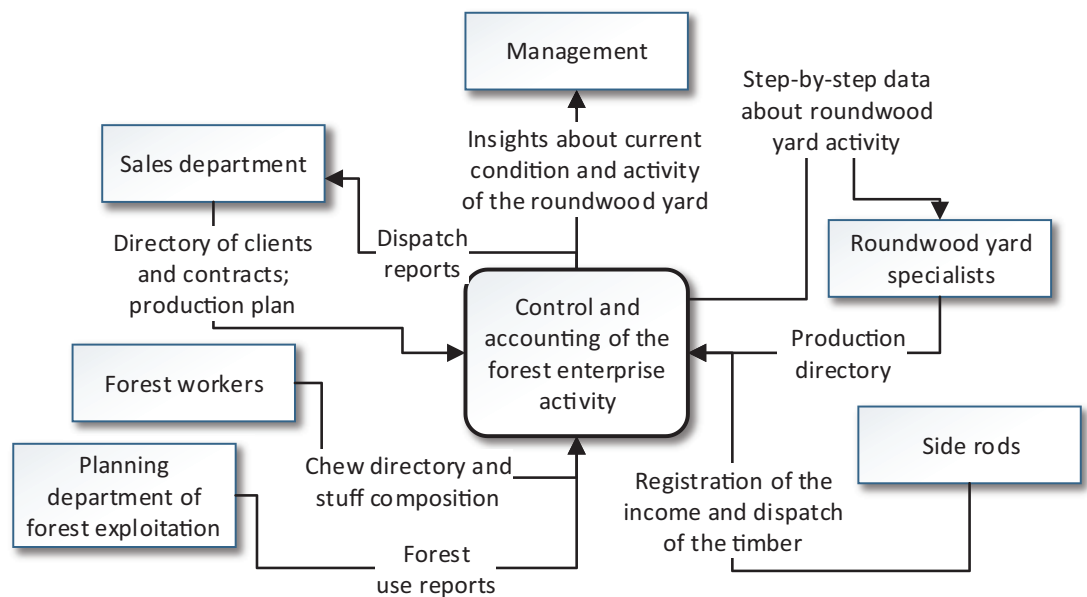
Management

Insights about current condition and activity of the roundwood yard

Step-by-step data about roundwood yard activity

Sales department

Dispatch reports

Directory of clients and contracts; production plan

Roundwood yard specialists

Control and accounting of the forest enterprise activity

Production directory

Forest workers

Chew directory and stuff composition

Planning department of forest exploitation

Forest use reports

Side rods

Registration of the income and dispatch of the timber